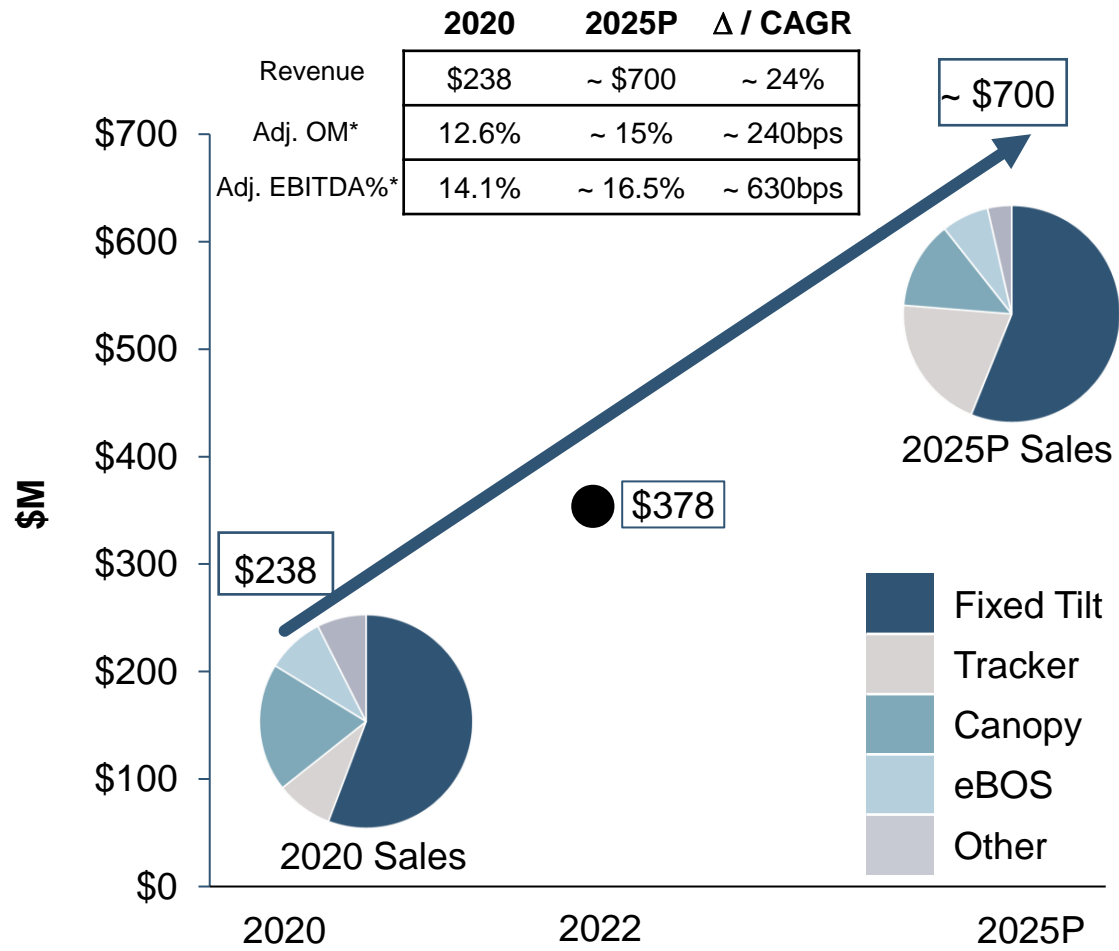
|  | 2020 | 2025P | Δ / CAGR |
|---|---|---|---|
| Revenue | $238 | ~ $700 | ~ 24% |
| Adj. OM* | 12.6% | ~ 15% | ~ 240bps |
| Adj. EBITDA%* | 14.1% | ~ 16.5% | ~ 630bps |

~ $700

$700
$600
$500
$400
$300
$200
$100
$0

$M

2025P Sales

$378

$238

Fixed Tilt
Tracker
Canopy
eBOS
Other

2020 Sales

2020
2022
2025P